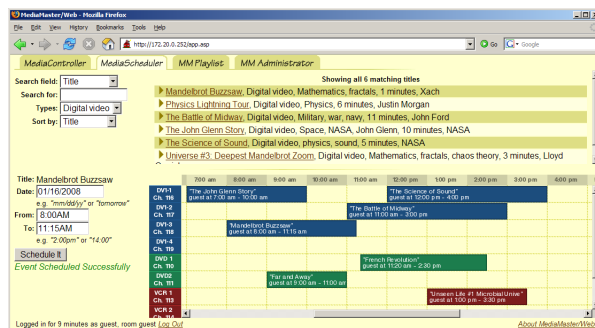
MediaMaster/Web - Mozilla Firefox

File Edit View History Bookmarks Tools Help

http://172.20.0.252/app.asp

Go Google

MediaController MediaScheduler MM Playlist MM Administrator

Search field: Title
Search for:
Types: Digital video
Sort by: Title

Showing all 6 matching titles

Mandelbrot Buzzsaw, Digital video, Mathematics, fractals, 1 minutes, Xach
Physics Lightning Tour, Digital video, Physics, 6 minutes, Justin Morgan
The Battle of Midway, Digital video, Military, war, navy, 11 minutes, John Ford
The John Glenn Story, Digital video, Space, NASA, John Glenn, 10 minutes, NASA
The Science of Sound, Digital video, physics, sound, 5 minutes, NASA
Universe #3: Deepest Mandelbrot Zoom, Digital video, Mathematics, fractals, chaos theory, 3 minutes, Lloyd

Title: Mandelbrot Buzzsaw
Date: 01/16/2008
e.g. "mm/dd/yy" or "tomorrow"
From: 8:00AM
To: 11:15AM
e.g. "2:00pm" or "14:00"
Schedule It
Event Scheduled Successfully

| | 7:00 am | 8:00 am | 9:00 am | 10:00 am | 11:00 am | 12:00 pm | 1:00 pm | 2:00 pm | 3:00 pm | 4:00 pm | 5:00 pm | 6:00 pm |
|---|---|---|---|---|---|---|---|---|---|---|---|---|
| DVI-1 Ch. 116 | "The John Glenn Story" guest at 7:00 am - 10:00 am | | | | | "The Science of Sound" guest at 12:00 pm - 4:00 pm | | | | | | |
| DVI-2 Ch. 117 | | | | | "The Battle of Midway" guest at 11:00 am - 3:00 pm | | | | | | | |
| DVI-3 Ch. 118 | | "Mandelbrot Buzzsaw" guest at 8:00 am - 11:15 am | | | | | | | | | | |
| DVI-4 Ch. 119 | | | | | | | | | | | | |
| DVD 1 Ch. 110 | | | | | "French Revolution" guest at 11:20 am - 2:30 pm | | | | | | | |
| DVD2 Ch. 111 | | | "Far and Away" guest at 9:00 am - 11:00 am | | | | | | | | | |
| VCR 1 Ch. 113 | | | | | | | "Unseen Life #1 Microbial Unive" guest at 1:00 pm - 3:30 pm | | | | | |
| VCR 2 | | | | | | | | | | | | |

Logged in for 9 minutes as guest, room guest Log Out

About MediaMaster/Web